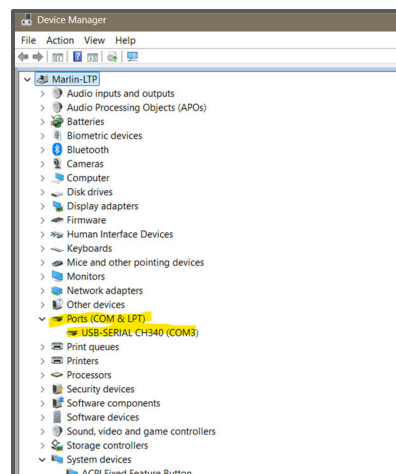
Device Manager

File Action View Help

Marlin-LTP
Audio inputs and outputs
Audio Processing Objects (APOs)
Batteries
Biometric devices
Bluetooth
Cameras
Computer
Disk drives
Display adapters
Firmware
Human Interface Devices
Keyboards
Mice and other pointing devices
Monitors
Network adapters
Other devices
Ports (COM & LPT)
USB-SERIAL CH340 (COM3)
Print queues
Printers
Processors
Security devices
Software components
Software devices
Sound, video and game controllers
Storage controllers
System devices
ACPI Fixed Feature Button